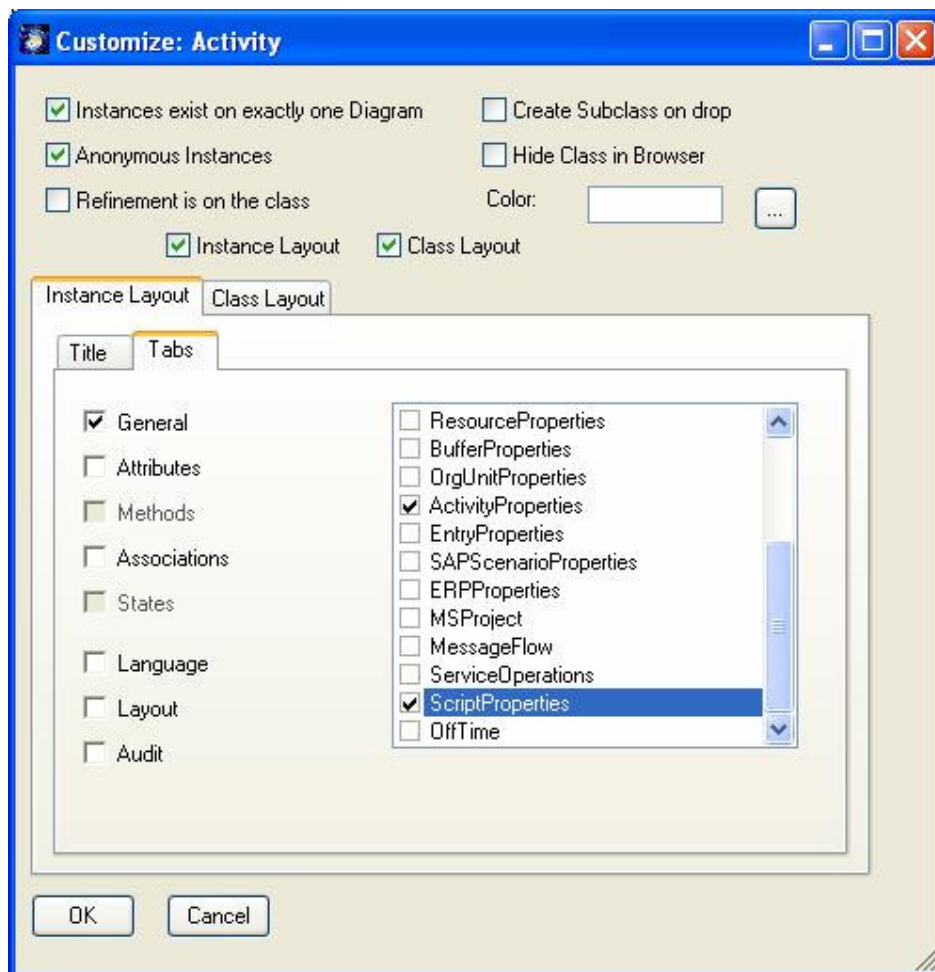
Customize: Activity

Instances exist on exactly one Diagram

Create Subclass on drop

Anonymous Instances

Hide Class in Browser

Refinement is on the class

Color:

...

Instance Layout

Class Layout

Instance Layout

Class Layout

Title

Tabs

General

Attributes

Methods

Associations

States

Language

Layout

Audit

ResourceProperties

BufferProperties

OrgUnitProperties

ActivityProperties

EntryProperties

SAPScenarioProperties

ERPProperties

MSProject

MessageFlow

ServiceOperations

ScriptProperties

OffTime

OK

Cancel